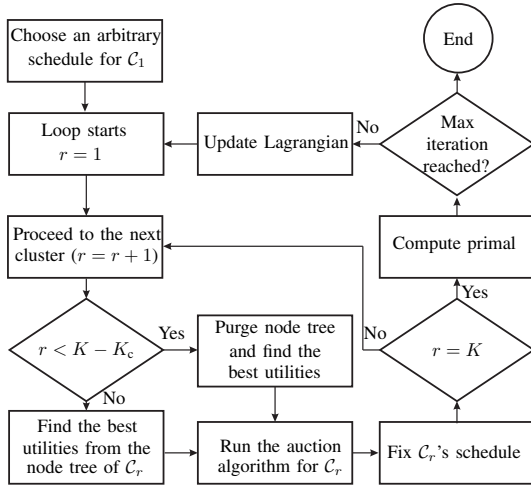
Choose an arbitrary schedule for $\mathcal{C}_1$

End

Loop starts $r = 1$

Update Lagrangian

No

Max iteration reached?

Proceed to the next cluster $(r = r + 1)$

Compute primal

Yes

$r < K - K_c$

Yes

Purge node tree and find the best utilities

No

$r = K$

No

Find the best utilities from the node tree of $\mathcal{C}_r$

Run the auction algorithm for $\mathcal{C}_r$

Fix $\mathcal{C}_r$'s schedule